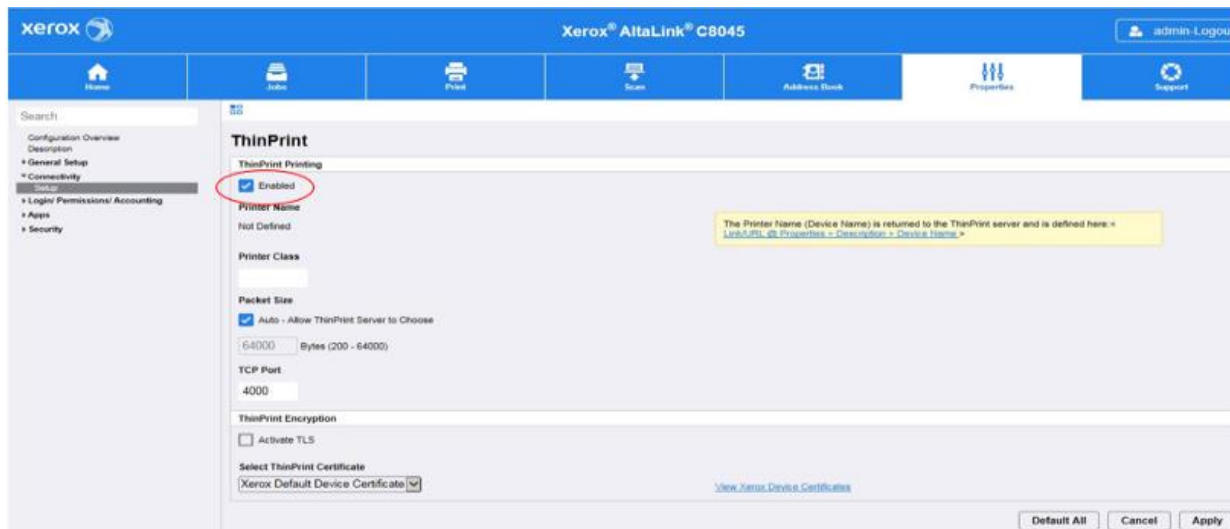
xerox

Xerox® AltaLink® C8045

admin-Logou

Home

Jobs

Print

Scan

Address Book

Properties

Support

Search

Configuration Overview
Description
▸ General Setup
▾ Connectivity
Setup
▸ Login/ Permissions/ Accounting
▸ Apps
▸ Security

ThinPrint

ThinPrint Printing

Enabled

Printer Name

Not Defined

The Printer Name (Device Name) is returned to the ThinPrint server and is defined here:< Link/URL @ Properties > Description > Device Name >

Printer Class

Packet Size

Auto - Allow ThinPrint Server to Choose

64000 Bytes (200 - 64000)

TCP Port

4000

ThinPrint Encryption

Activate TLS

Select ThinPrint Certificate

Xerox Default Device Certificate

View Xerox Device Certificates

Default All

Cancel

Apply